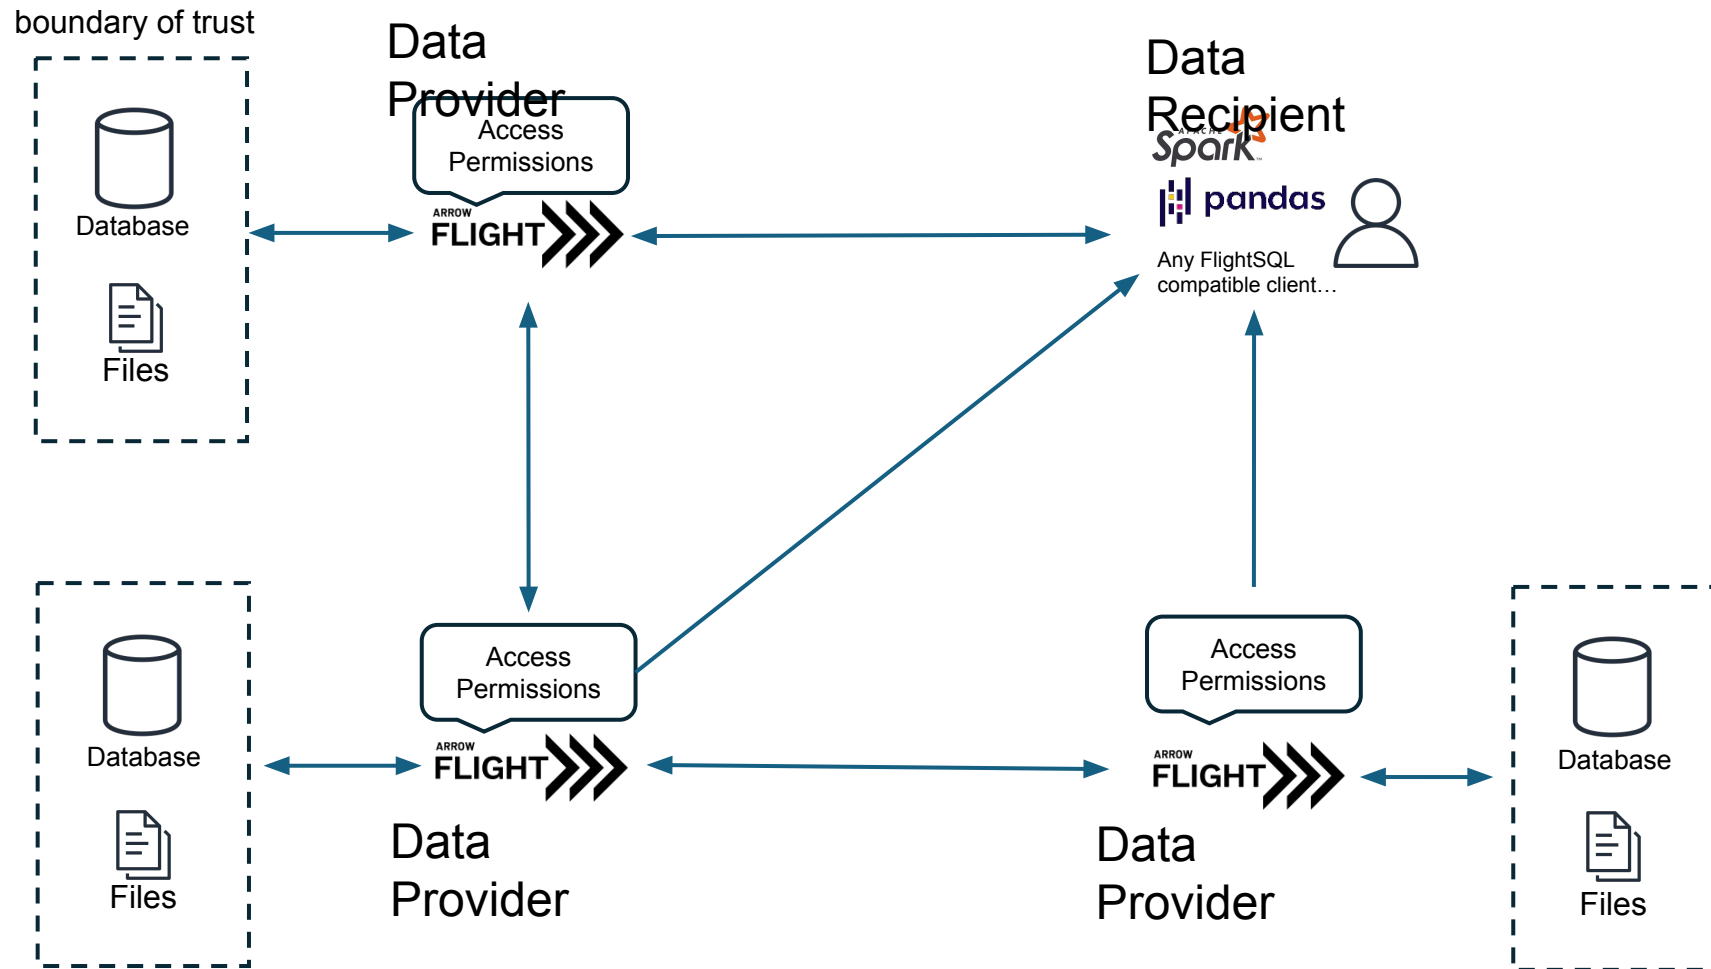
boundary of trust

Database

Files

Data Provider

Access Permissions

ARROW FLIGHT

Data Recipient

APACHE Spark

pandas

Any FlightSQL compatible client…

Database

Files

Access Permissions

ARROW FLIGHT

Data Provider

Access Permissions

ARROW FLIGHT

Data Provider

Database

Files